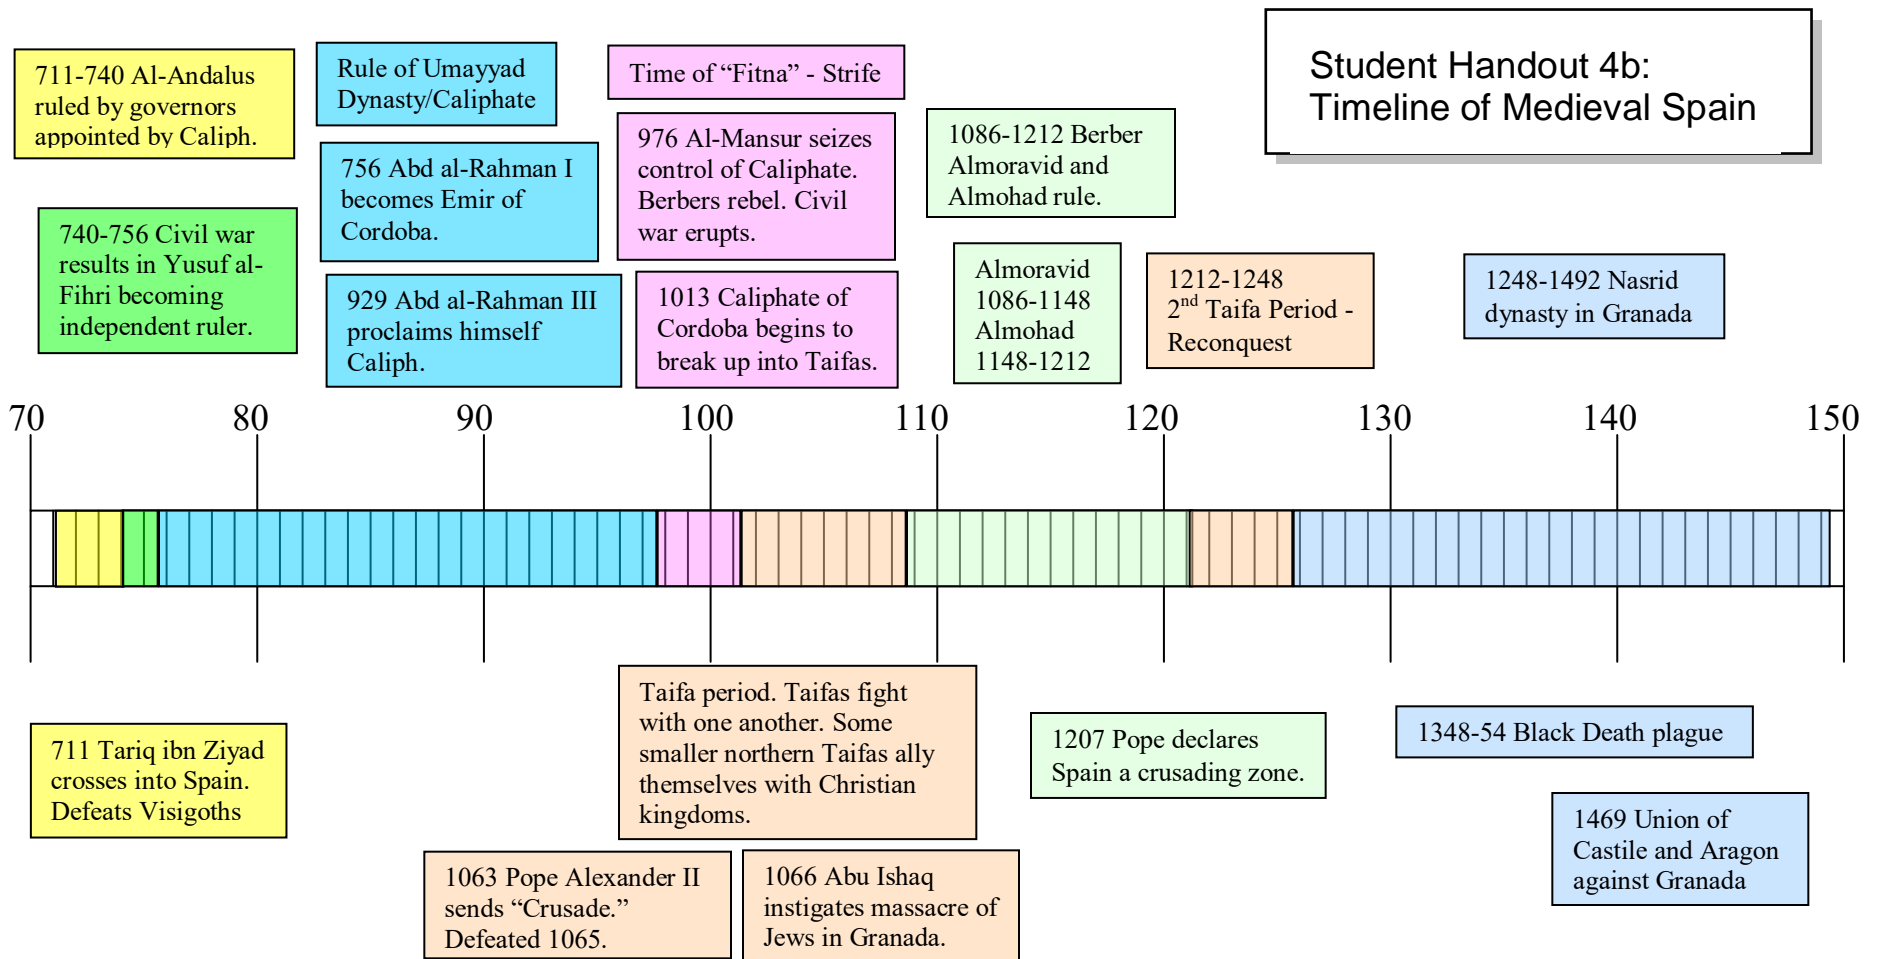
Student Handout 4b:
Timeline of Medieval Spain

711-740 Al-Andalus ruled by governors appointed by Caliph.

Rule of Umayyad Dynasty/Caliphate

Time of "Fitna" - Strife

740-756 Civil war results in Yusuf al-Fihri becoming independent ruler.

756 Abd al-Rahman I becomes Emir of Cordoba.

929 Abd al-Rahman III proclaims himself Caliph.

976 Al-Mansur seizes control of Caliphate. Berbers rebel. Civil war erupts.

1013 Caliphate of Cordoba begins to break up into Taifas.

1086-1212 Berber Almoravid and Almohad rule.

Almoravid 1086-1148 Almohad 1148-1212

1212-1248 2$^{nd}$ Taifa Period - Reconquest

1248-1492 Nasrid dynasty in Granada

70 80 90 100 110 120 130 140 150

711 Tariq ibn Ziyad crosses into Spain. Defeats Visigoths

Taifa period. Taifas fight with one another. Some smaller northern Taifas ally themselves with Christian kingdoms.

1063 Pope Alexander II sends "Crusade." Defeated 1065.

1066 Abu Ishaq instigates massacre of Jews in Granada.

1207 Pope declares Spain a crusading zone.

1348-54 Black Death plague

1469 Union of Castile and Aragon against Granada